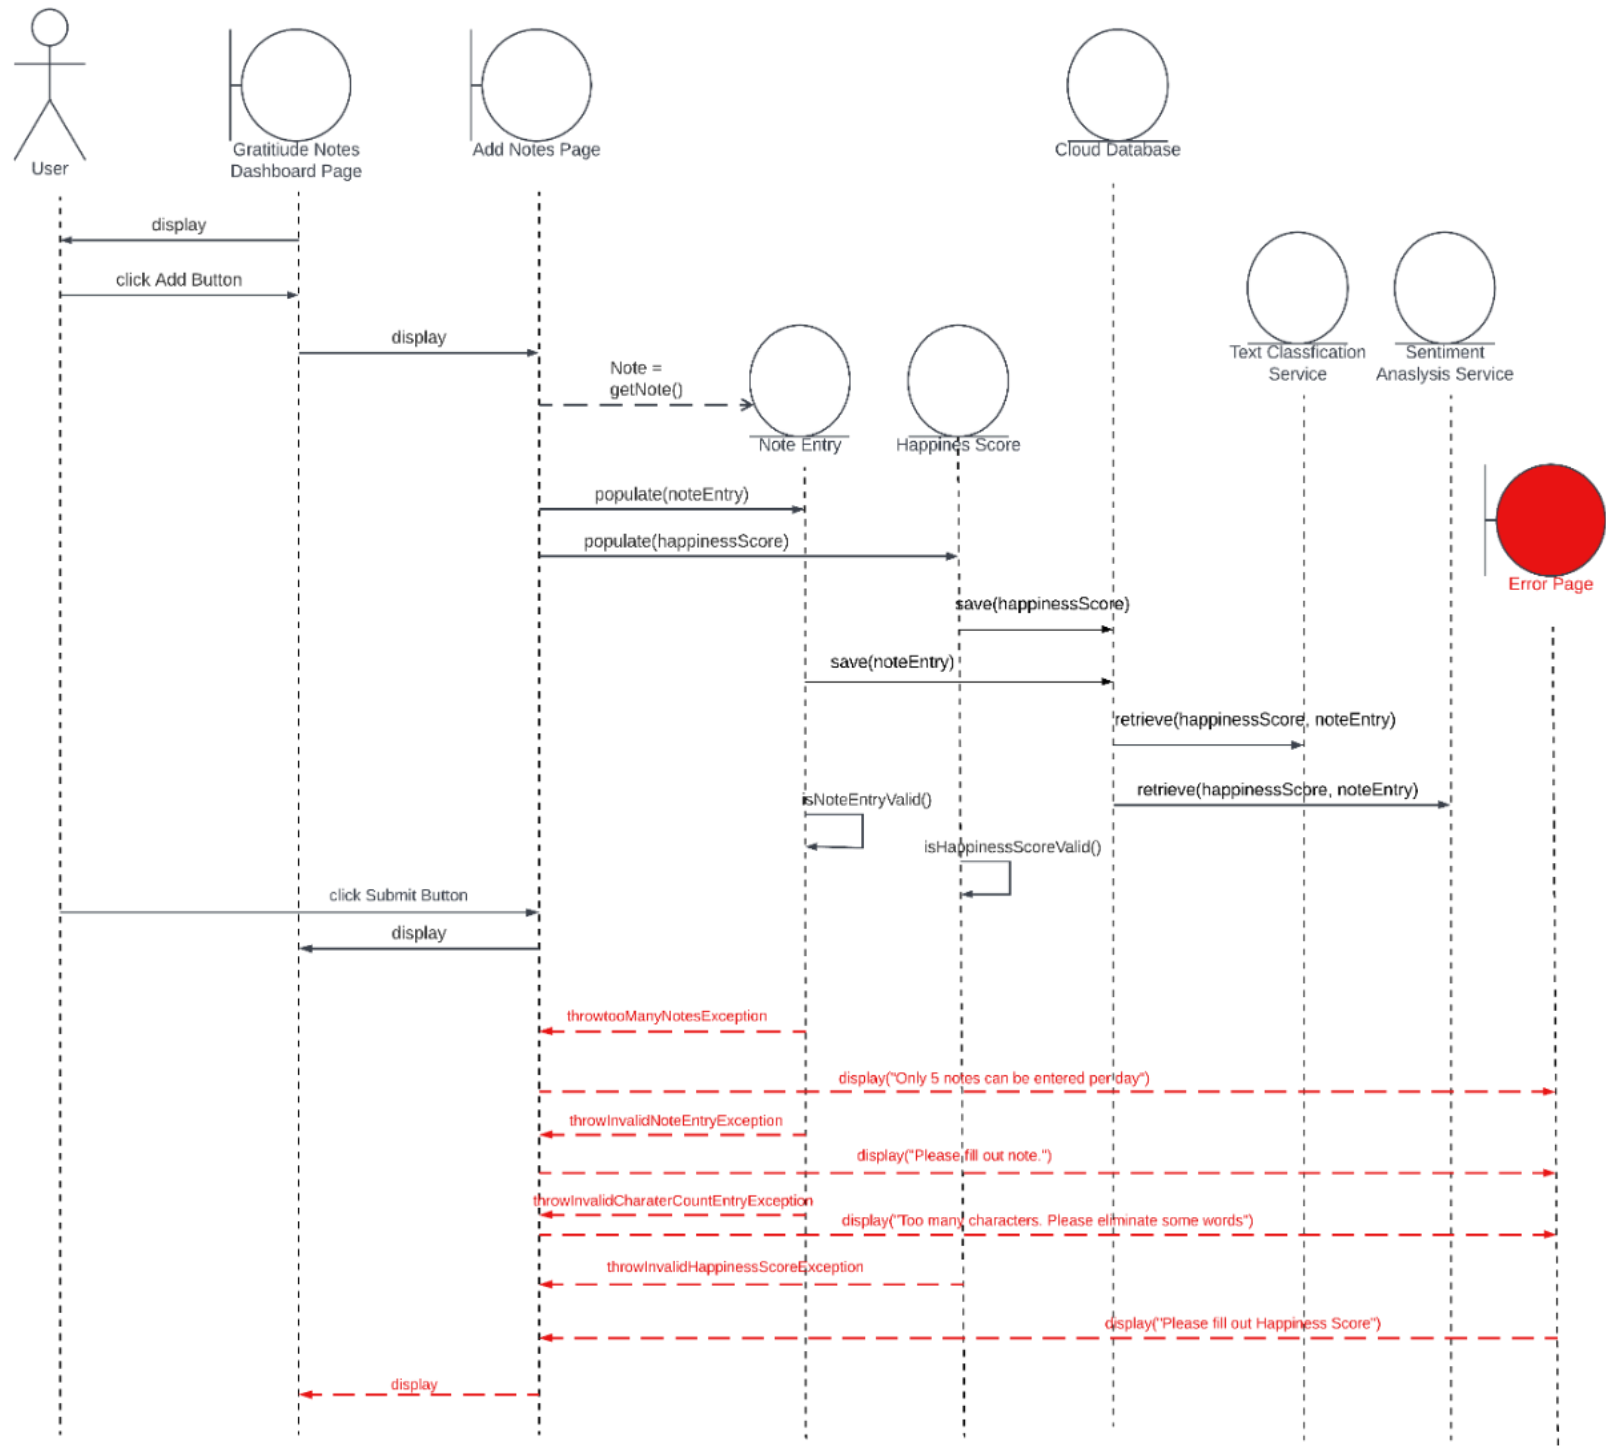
User

Gratitiude Notes Dashboard Page

Add Notes Page

Cloud Database

display

click Add Button

Text Classfication Service

Sentiment Anaslysis Service

display

Note = getNote()

Note Entry

Happines Score

Error Page

populate(noteEntry)

populate(happinessScore)

save(happinessScore)

save(noteEntry)

retrieve(happinessScore, noteEntry)

retrieve(happinessScore, noteEntry)

isNoteEntryValid()

isHappinessScoreValid()

click Submit Button

display

throwtooManyNotesException

display("Only 5 notes can be entered per day")

throwInvalidNoteEntryException

display("Please fill out note.")

throwInvalidCharaterCountEntryException

display("Too many characters. Please eliminate some words")

throwInvalidHappinessScoreException

display("Please fill out Happiness Score")

display